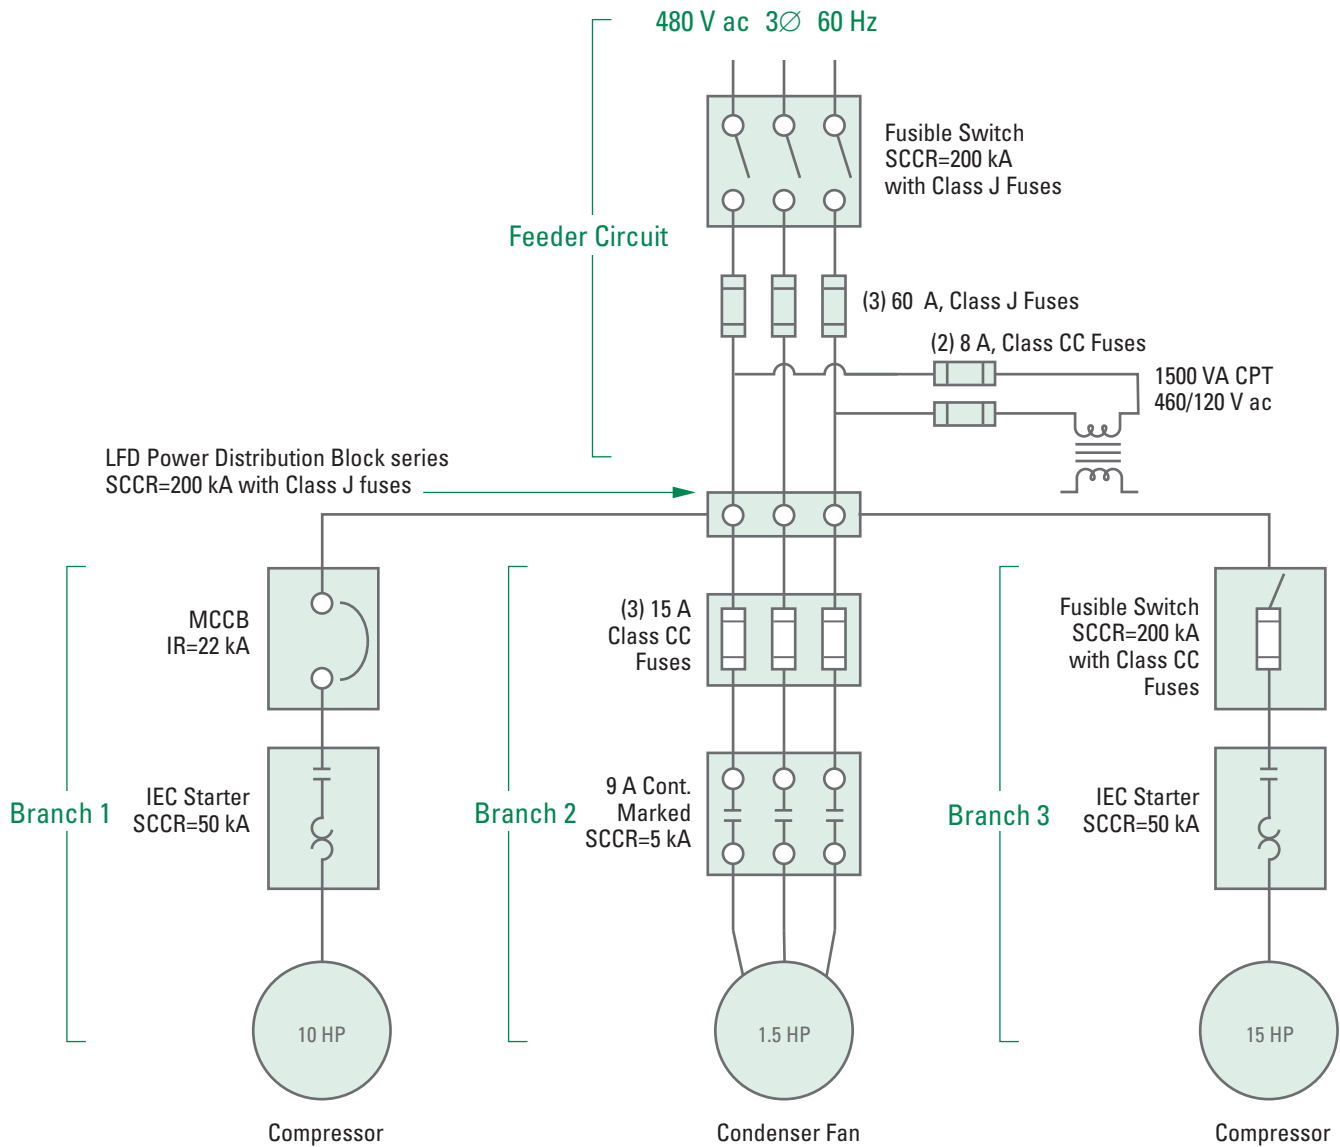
480 V ac 3∅ 60 Hz

Fusible Switch
SCCR=200 kA
with Class J Fuses

Feeder Circuit

(3) 60 A, Class J Fuses

(2) 8 A, Class CC Fuses

1500 VA CPT
460/120 V ac

LFD Power Distribution Block series
SCCR=200 kA with Class J fuses

MCCB
IR=22 kA

(3) 15 A
Class CC
Fuses

Fusible Switch
SCCR=200 kA
with Class CC
Fuses

Branch 1

IEC Starter
SCCR=50 kA

Branch 2

9 A Cont.
Marked
SCCR=5 kA

Branch 3

IEC Starter
SCCR=50 kA

10 HP

1.5 HP

15 HP

Compressor

Condenser Fan

Compressor